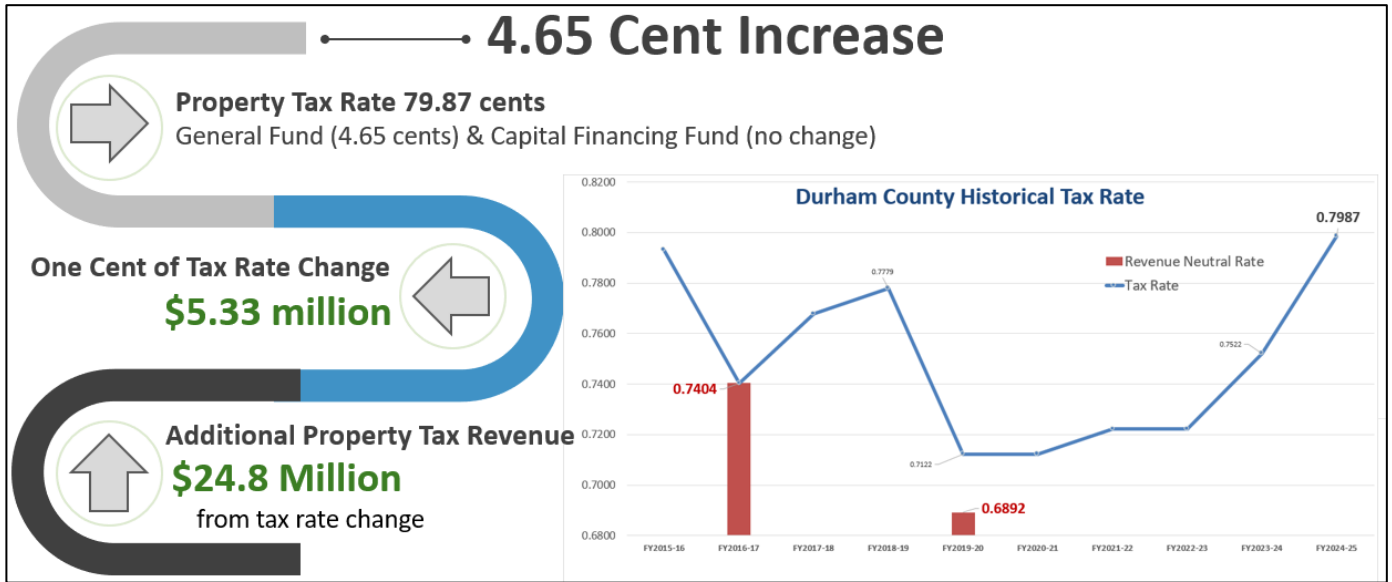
4.65 Cent Increase

Property Tax Rate 79.87 cents
General Fund (4.65 cents) & Capital Financing Fund (no change)

One Cent of Tax Rate Change
$5.33 million

Additional Property Tax Revenue
$24.8 Million
from tax rate change

Durham County Historical Tax Rate

Revenue Neutral Rate
Tax Rate

0.8200
0.8000
0.7800
0.7600
0.7400
0.7200
0.7000
0.6800

0.7987
0.7779
0.7404
0.7522
0.7122
0.6892

FY2015-16
FY2016-17
FY2017-18
FY2018-19
FY2019-20
FY2020-21
FY2021-22
FY2022-23
FY2023-24
FY2024-25